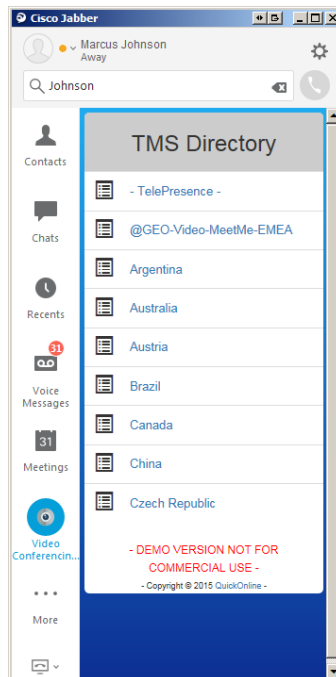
Cisco Jabber

Marcus Johnson
Away

Johnson

Contacts

Chats

Recents

31
Voice Messages

31
Meetings

Video Conferencin...

More

TMS Directory

- TelePresence -

@GEO-Video-MeetMe-EMEA

Argentina

Australia

Austria

Brazil

Canada

China

Czech Republic

- DEMO VERSION NOT FOR COMMERCIAL USE -

- Copyright © 2015 QuickOnline -